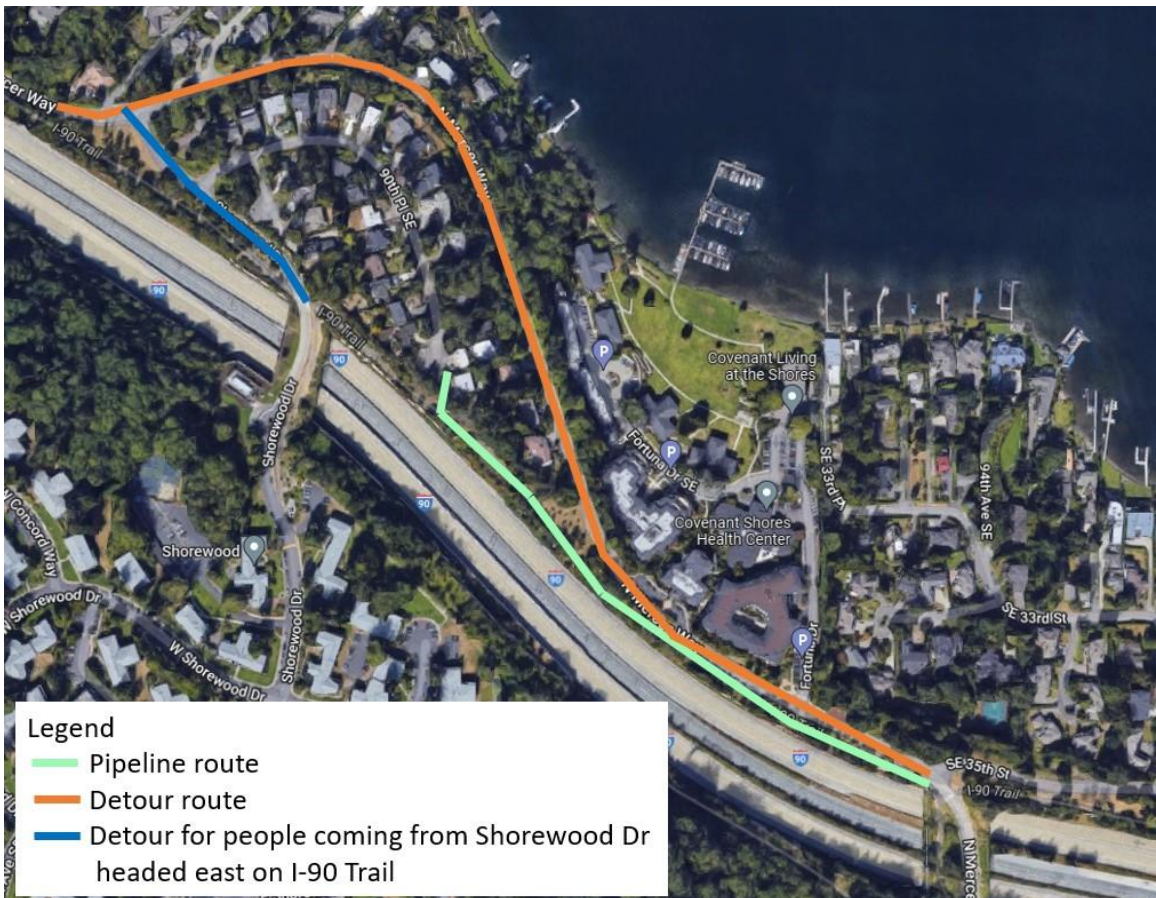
cer Way
I-90 Trail
90th Pl SE
N Mercer Way
I-90 Trail
90
Shorewood Dr
Covenant Living at the Shores
Fortuna Dr SE
Covenant Shores Health Center
SE 33rd Pl
94th Ave SE
SE 33rd St
W Concord Way
Shorewood
W Shorewood Dr
Shorewood Dr
W Shorewood Dr
90
90
N Mercer Way
Fortuna Dr
90
SE 35th St
I-90 Trail
N Merce

Legend
Pipeline route
Detour route
Detour for people coming from Shorewood Dr headed east on I-90 Trail